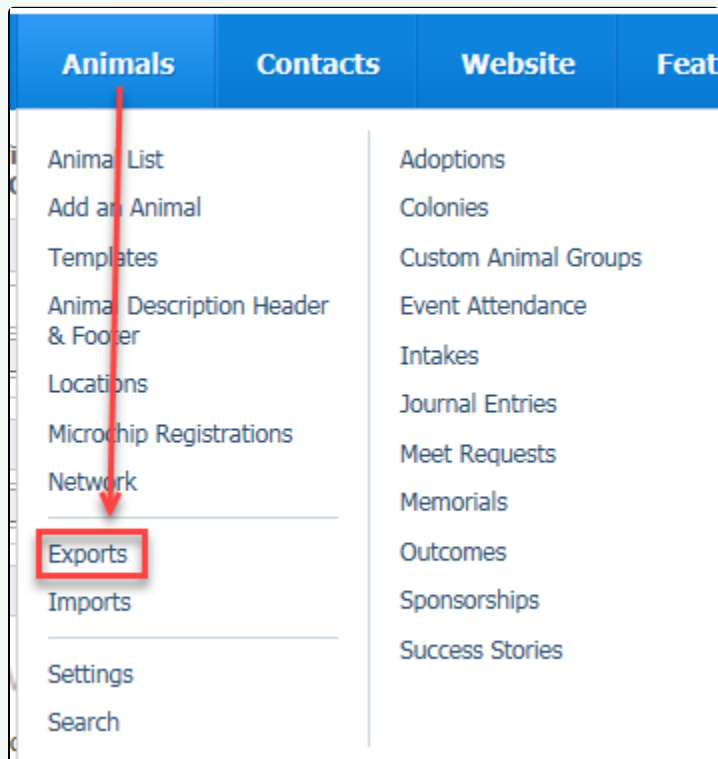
Animals Contacts Website Feat

Animal List
Add an Animal
Templates
Animal Description Header & Footer
Locations
Microchip Registrations
Network

Exports
Imports

Settings
Search

Adoptions
Colonies
Custom Animal Groups
Event Attendance
Intakes
Journal Entries
Meet Requests
Memorials
Outcomes
Sponsorships
Success Stories